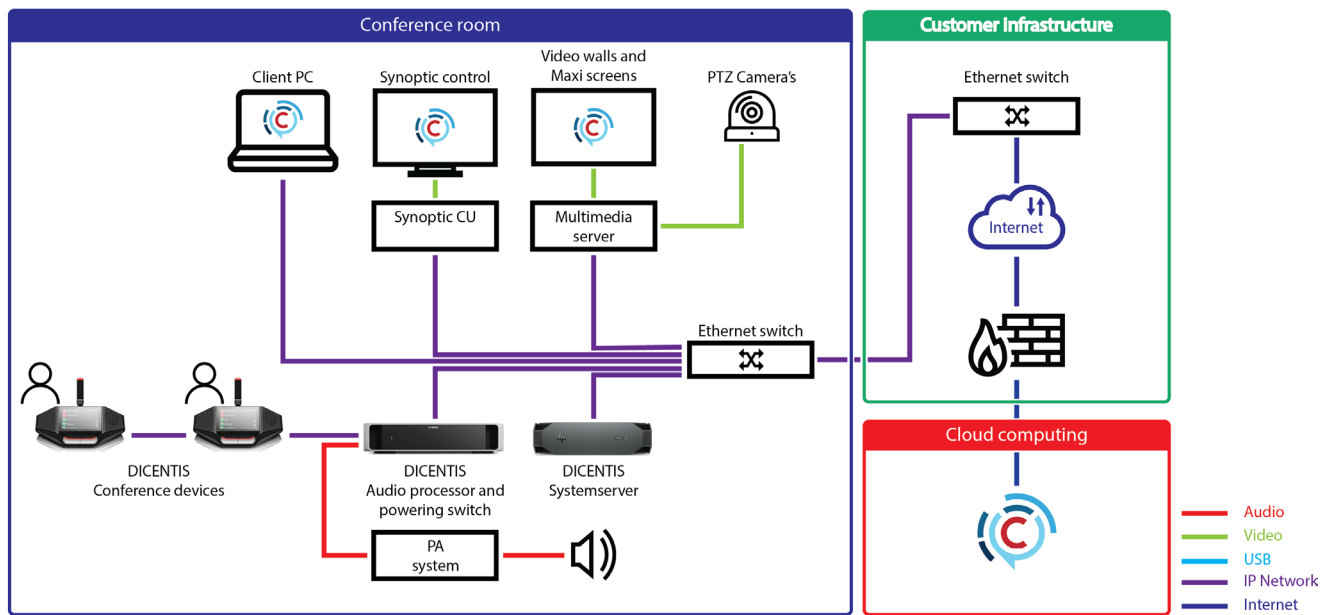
Conference room

Client PC

Synoptic control

Video walls and Maxi screens

PTZ Camera's

Synoptic CU

Multimedia server

Ethernet switch

DICENTIS Conference devices

DICENTIS Audio processor and powering switch

DICENTIS Systemserver

PA system

Customer Infrastructure

Ethernet switch

Internet

Cloud computing

Audio
Video
USB
IP Network
Internet